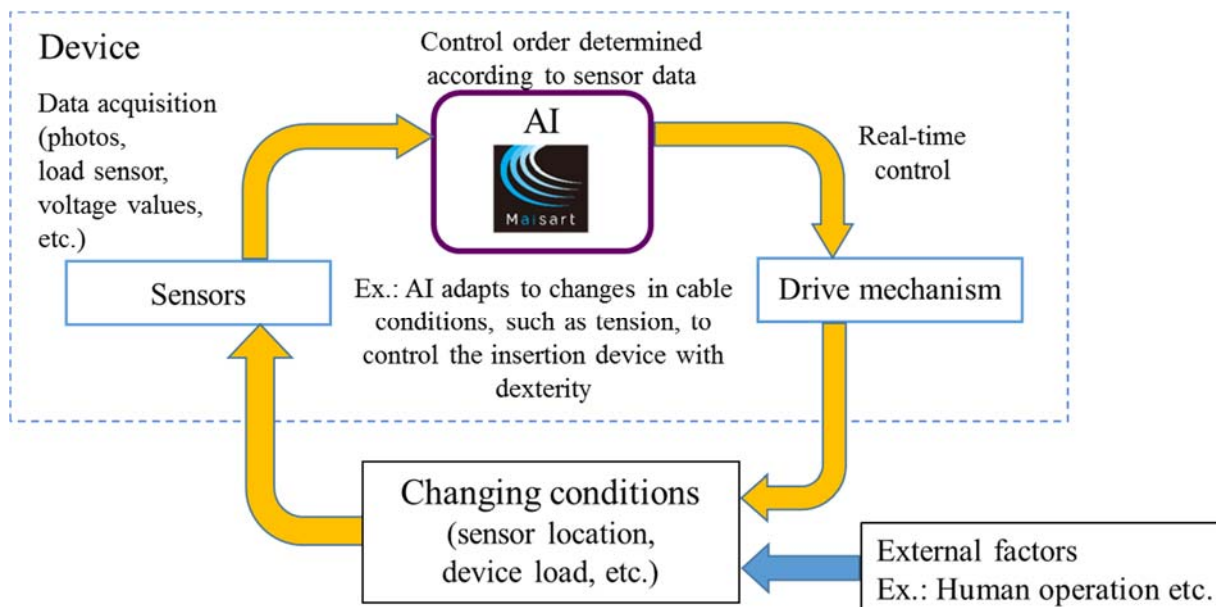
Device

Control order determined according to sensor data

Data acquisition (photos, load sensor, voltage values, etc.)

AI

Maisart

Real-time control

Sensors

Ex.: AI adapts to changes in cable conditions, such as tension, to control the insertion device with dexterity

Drive mechanism

Changing conditions (sensor location, device load, etc.)

External factors
Ex.: Human operation etc.